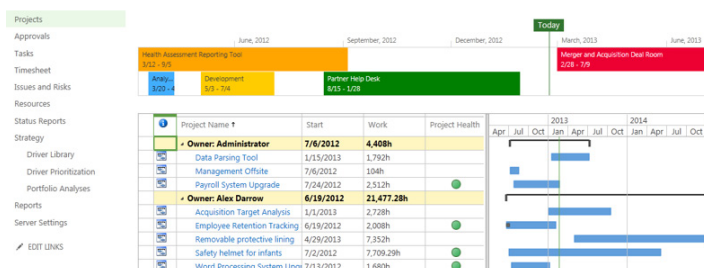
Projects
Approvals
Tasks
Timesheet
Issues and Risks
Resources
Status Reports
Strategy
Driver Library
Driver Prioritization
Portfolio Analyses
Reports
Server Settings
EDIT LINKS

Today
June, 2012
September, 2012
December, 2012
March, 2013
June, 2013

Health Assessment Reporting Tool
3/12 - 9/5
Analy...
3/20 - 4
Development
5/3 - 7/4
Partner Help Desk
8/15 - 1/28
Merger and Acquisition Deal Room
2/28 - 7/9

| | Project Name ↑ | Start | Work | Project Health |
|---|---|---|---|---|
| | Owner: Administrator | 7/6/2012 | 4,408h | |
| | Data Parsing Tool | 1/15/2013 | 1,792h | |
| | Management Offsite | 7/6/2012 | 104h | |
| | Payroll System Upgrade | 7/24/2012 | 2,512h | |
| | Owner: Alex Darrow | 6/19/2012 | 21,477.28h | |
| | Acquisition Target Analysis | 1/1/2013 | 2,728h | |
| | Employee Retention Tracking | 6/19/2012 | 2,008h | |
| | Removable protective lining | 4/29/2013 | 7,352h | |
| | Safety helmet for infants | 7/2/2012 | 7,709.29h | |
| | Word Processing System Upg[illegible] | 7/3/2012 | 1,680h | |

2013
2014
Apr Jul Oct Jan Apr Jul Oct Jan Apr Jul Oct Apr